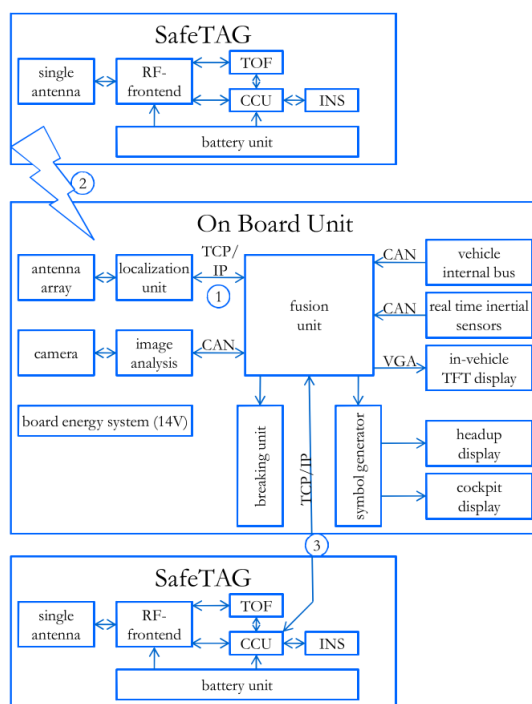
SafeTAG

single antenna

RF-frontend

TOF

CCU

INS

battery unit

2

On Board Unit

antenna array

localization unit

TCP/IP

1

fusion unit

CAN

vehicle internal bus

CAN

real time inertial sensors

camera

image analysis

CAN

VGA

in-vehicle TFT display

board energy system (14V)

breaking unit

TCP/IP

symbol generator

headup display

cockpit display

3

SafeTAG

single antenna

RF-frontend

TOF

CCU

INS

battery unit